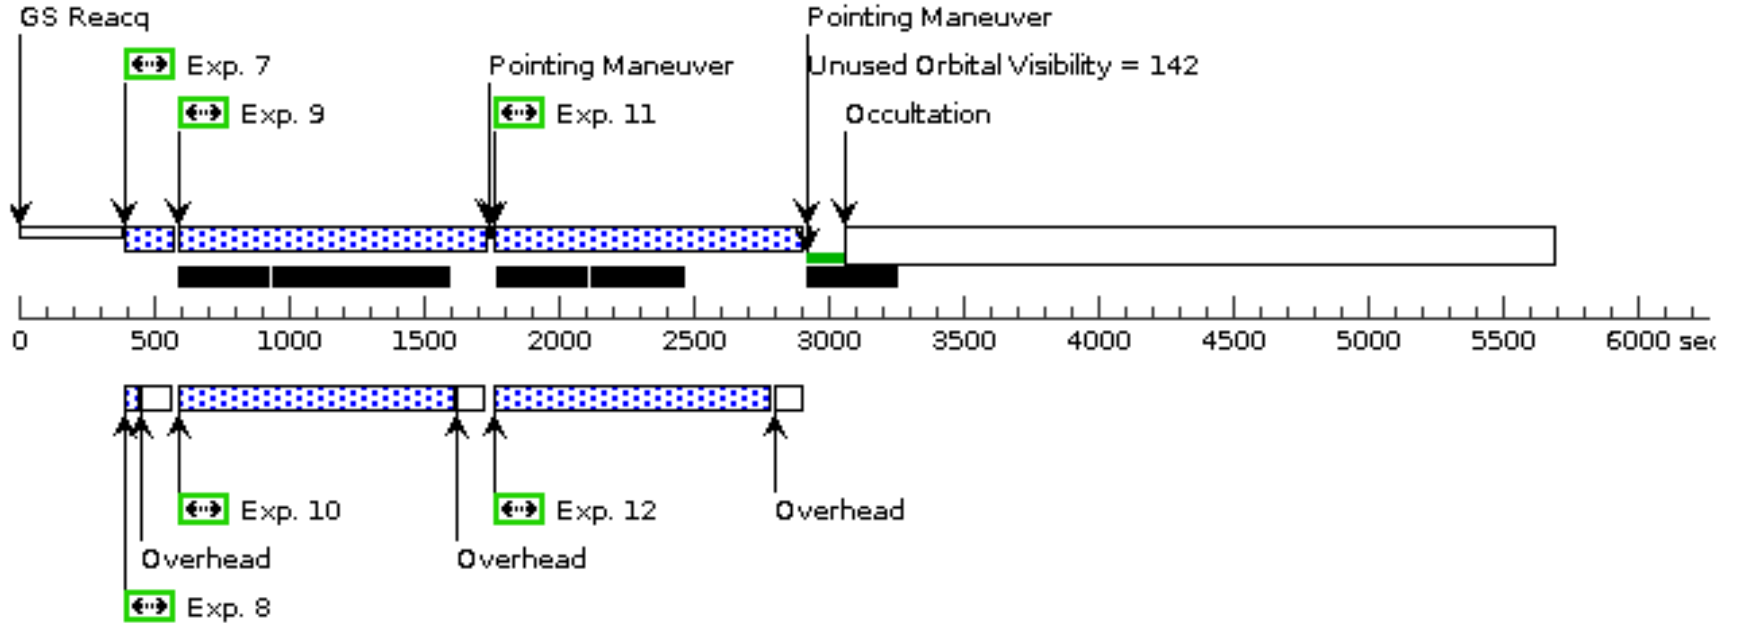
GS Reacq

Exp. 7

Exp. 9

Pointing Maneuver

Exp. 11

Pointing Maneuver

Unused Orbital Visibility = 142

Occultation

0 500 1000 1500 2000 2500 3000 3500 4000 4500 5000 5500 6000 sec

Exp. 10

Exp. 12

Overhead

Overhead

Overhead

Exp. 8